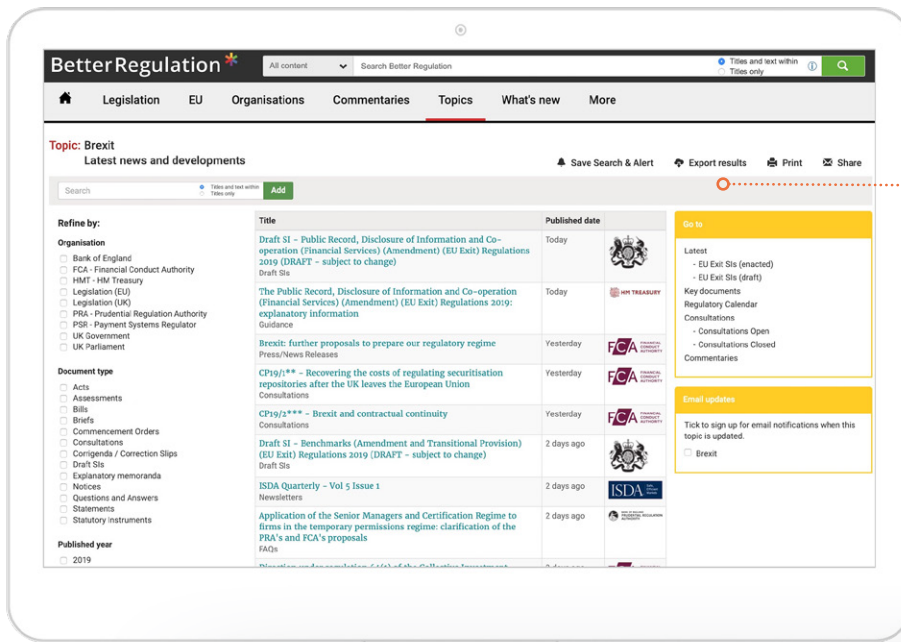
BetterRegulation

All content

Search Better Regulation

Titles and text within
Titles only

Legislation EU Organisations Commentaries Topics What's new More

Topic: Brexit
Latest news and developments

Save Search & Alert Export results Print Share

Search
Titles and text within
Titles only
Add

Refine by:

Organisation
Bank of England
FCA - Financial Conduct Authority
HMT - HM Treasury
Legislation (EU)
Legislation (UK)
PRA - Prudential Regulation Authority
PSR - Payment Systems Regulator
UK Government
UK Parliament

Document type
Acts
Assessments
Bills
Briefs
Commencement Orders
Consultations
Corrigenda / Correction Slips
Draft SIs
Explanatory memoranda
Notices
Questions and Answers
Statements
Statutory instruments

Published year
2019

| Title | Published date | |
|---|---|---|
| Draft SI - Public Record, Disclosure of Information and Co-operation (Financial Services) (Amendment) (EU Exit) Regulations 2019 (DRAFT - subject to change)<br>Draft SIs | Today | |
| The Public Record, Disclosure of Information and Co-operation (Financial Services) (Amendment) (EU Exit) Regulations 2019: explanatory information<br>Guidance | Today | HM TREASURY |
| Brexit: further proposals to prepare our regulatory regime<br>Press/News Releases | Yesterday | FCA FINANCIAL CONDUCT AUTHORITY |
| CP19/1** - Recovering the costs of regulating securitisation repositories after the UK leaves the European Union<br>Consultations | Yesterday | FCA FINANCIAL CONDUCT AUTHORITY |
| CP19/2*** - Brexit and contractual continuity<br>Consultations | Yesterday | FCA FINANCIAL CONDUCT AUTHORITY |
| Draft SI - Benchmarks (Amendment and Transitional Provision) (EU Exit) Regulations 2019 (DRAFT - subject to change)<br>Draft SIs | 2 days ago | |
| ISDA Quarterly - Vol 5 Issue 1<br>Newsletters | 2 days ago | ISDA |
| Application of the Senior Managers and Certification Regime to firms in the temporary permissions regime: clarification of the PRA's and FCA's proposals<br>FAQs | 2 days ago | PRUDENTIAL REGULATION AUTHORITY |

Go to
Latest
- EU Exit SIs (enacted)
- EU Exit SIs (draft)
Key documents
Regulatory Calendar
Consultations
- Consultations Open
- Consultations Closed
Commentaries

Email updates
Tick to sign up for email notifications when this topic is updated.
Brexit